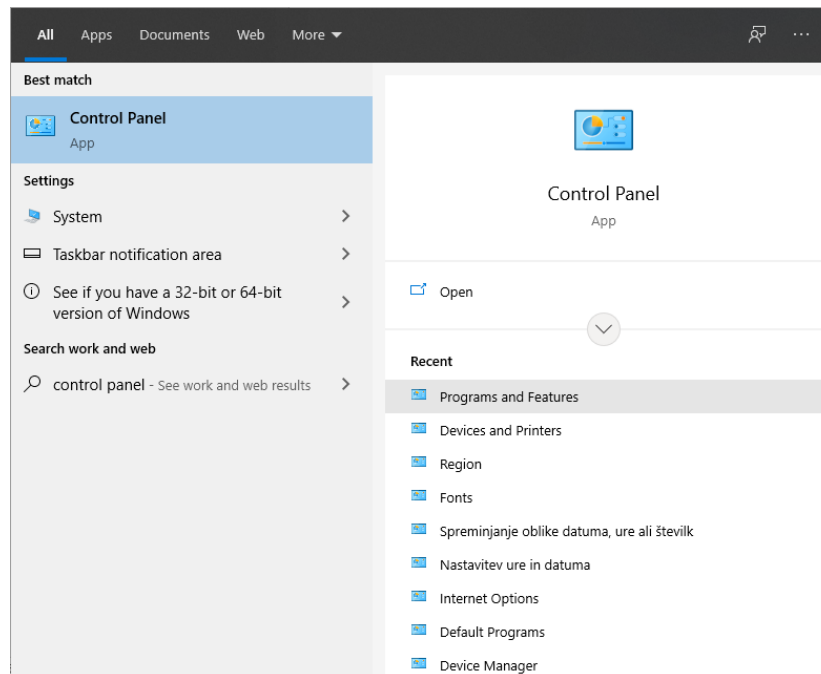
All Apps Documents Web More ▾

···

Best match

Control Panel
App

Settings

System

Taskbar notification area

See if you have a 32-bit or 64-bit version of Windows

Search work and web

control panel - See work and web results

Control Panel
App

Open

Recent

Programs and Features

Devices and Printers

Region

Fonts

Spreminjanje oblike datuma, ure ali številk

Nastavitev ure in datuma

Internet Options

Default Programs

Device Manager